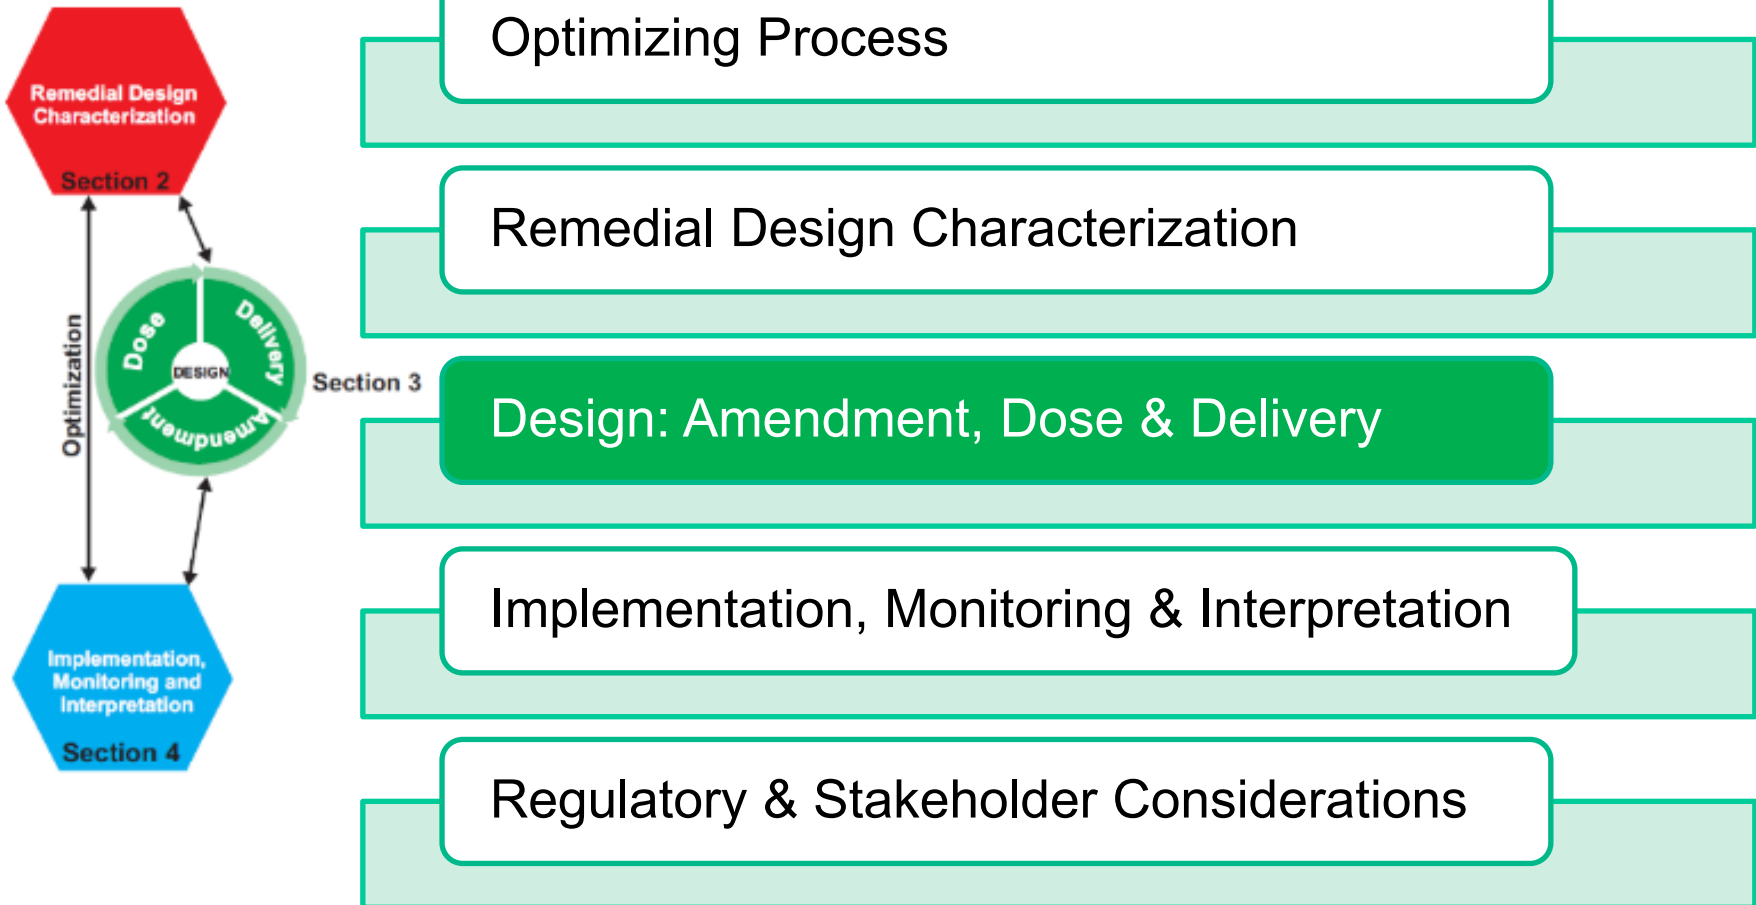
Remedial Design Characterization

Section 2

Optimization

Dose

Delivery

DESIGN

Amendment

Section 3

Implementation, Monitoring and Interpretation

Section 4

Optimizing Process

Remedial Design Characterization

Design: Amendment, Dose & Delivery

Implementation, Monitoring & Interpretation

Regulatory & Stakeholder Considerations